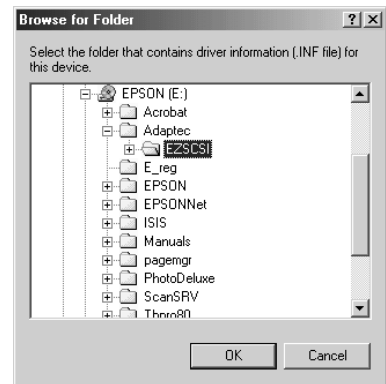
Browse for Folder ? X

Select the folder that contains driver information (.INF file) for this device.

EPSON (E:)
Acrobat
Adaptec
EZSCSI
E_reg
EPSON
EPSONNet
ISIS
Manuals
pagemgr
PhotoDeluxe
ScanSRV
Tbpro80

OK
Cancel